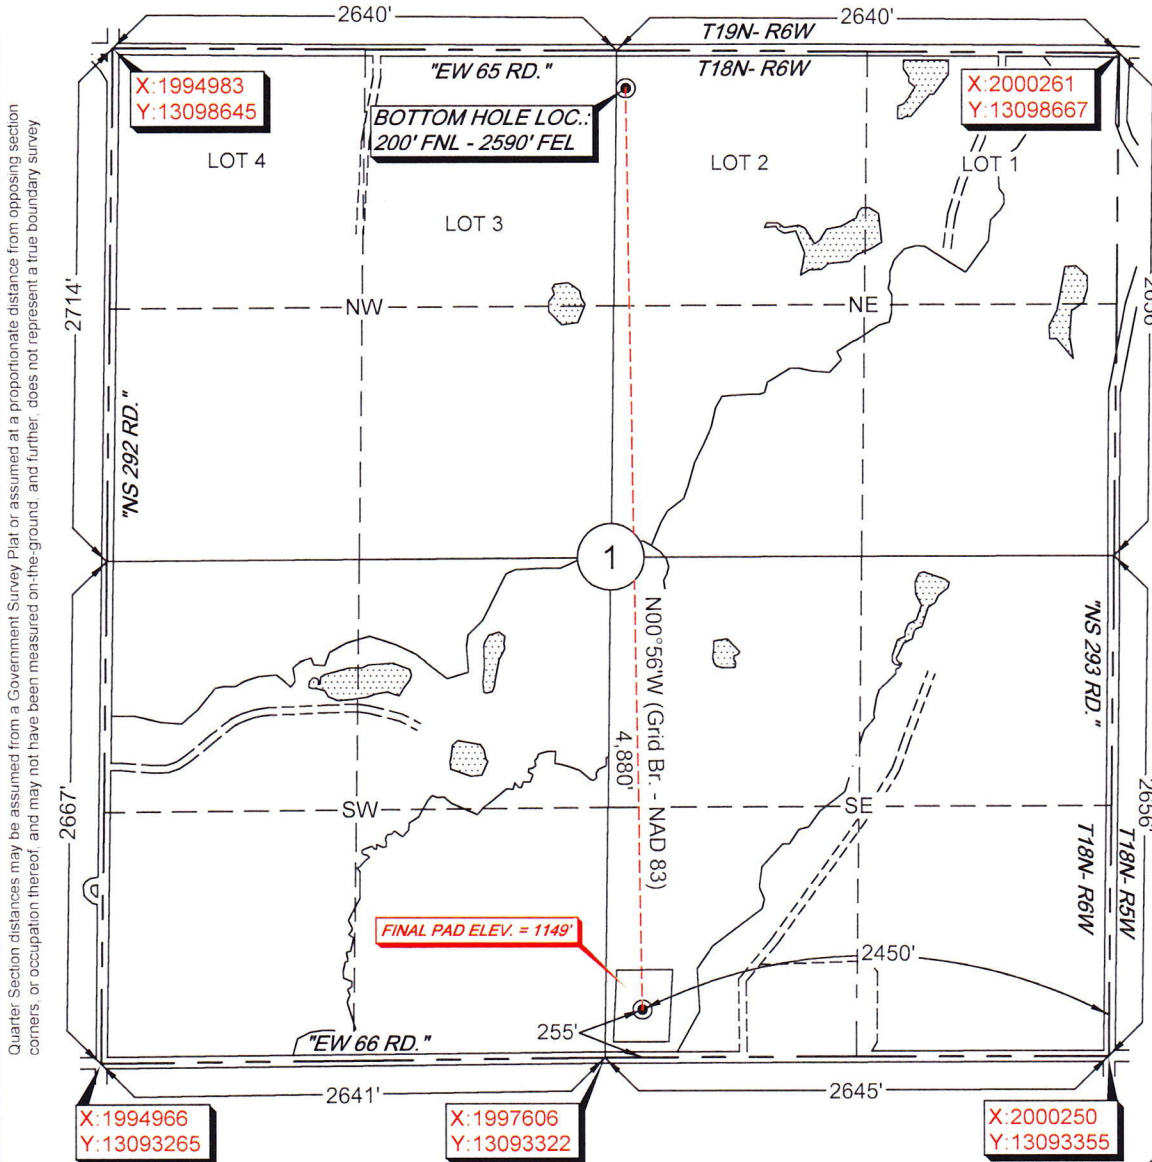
Quarter Section distances may be assumed from a Government Survey Plat or assumed at a proportionate distance from opposing section corners, or occupation thereof, and may not have been measured on-the-ground, and further, does not represent a true boundary survey

2640'
2640'
T19N- R6W
T18N- R6W
"EW 65 RD."
X:1994983
Y:13098645
X:2000261
Y:13098667
BOTTOM HOLE LOC.:
200' FNL - 2590' FEL
LOT 4
LOT 3
LOT 2
LOT 1
2714'
NW
NE
2606'
"NS 292 RD."
1
N00°56'W (Grid Br. - NAD 83)
4,880'
"NS 293 RD."
2667'
SW
SE
2656'
T18N- R6W
T18N- R5W
FINAL PAD ELEV. = 1149'
2450'
255'
"EW 66 RD."
2641'
2645'
X:1994966
Y:13093265
X:1997606
Y:13093322
X:2000250
Y:13093355